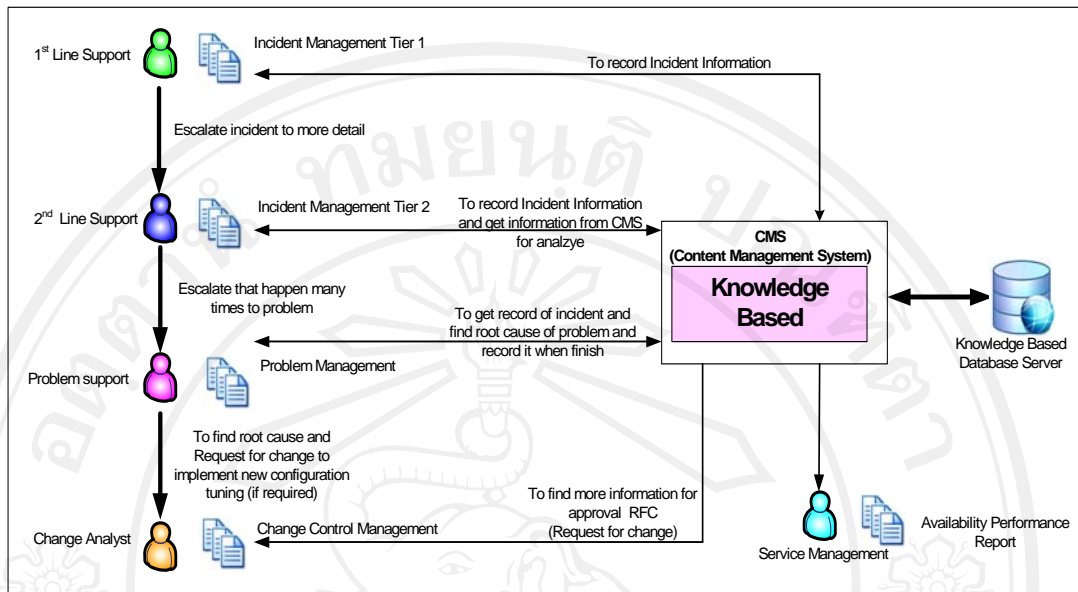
1$^{st}$ Line Support

Incident Management Tier 1

To record Incident Information

Escalate incident to more detail

2$^{nd}$ Line Support

Incident Management Tier 2

To record Incident Information and get information from CMS for analzye

CMS (Content Management System)

Knowledge Based

Knowledge Based Database Server

Escalate that happen many times to problem

To get record of incident and find root cause of problem and record it when finish

Problem support

Problem Management

To find root cause and Request for change to implement new configuration tuning (if required)

To find more information for approval RFC (Request for change)

Change Analyst

Change Control Management

Service Management

Availability Performance Report